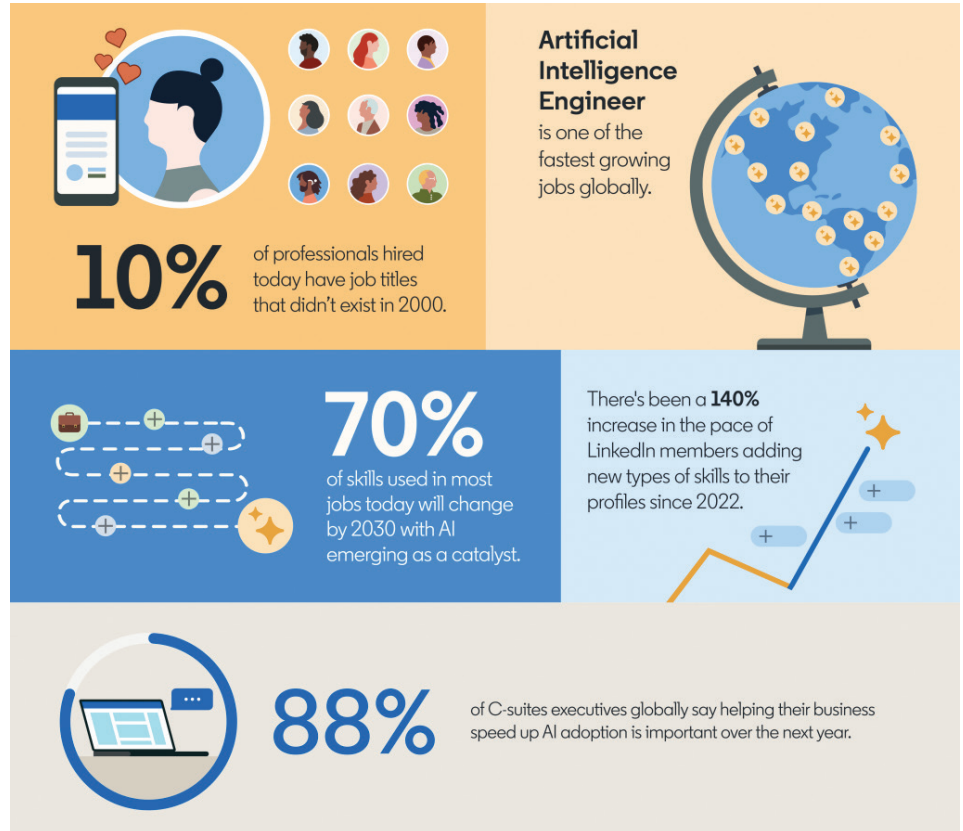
10% of professionals hired today have job titles that didn't exist in 2000.

Artificial Intelligence Engineer is one of the fastest growing jobs globally.

70% of skills used in most jobs today will change by 2030 with AI emerging as a catalyst.

There's been a **140%** increase in the pace of LinkedIn members adding new types of skills to their profiles since 2022.

88% of C-suites executives globally say helping their business speed up AI adoption is important over the next year.